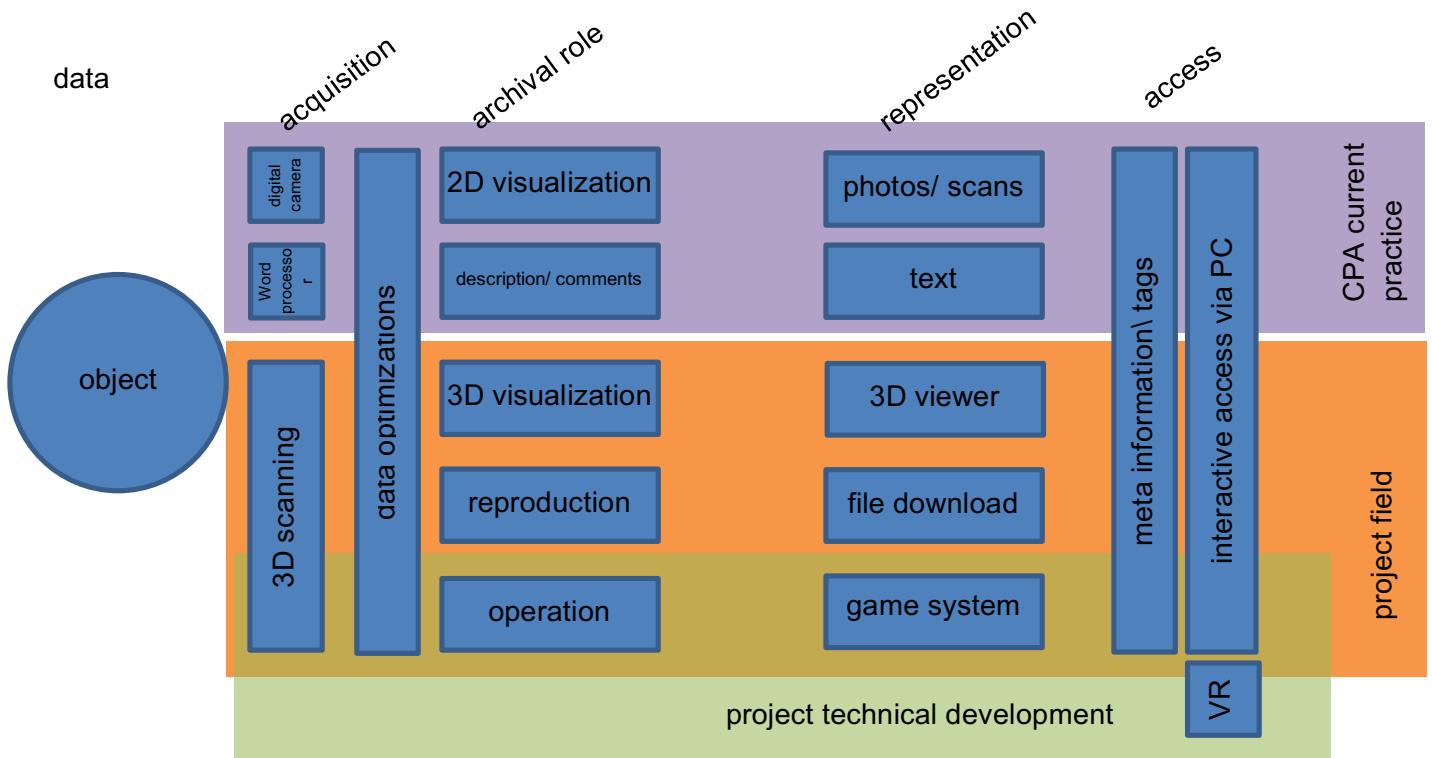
data

acquisition

archival role

representation

access

digital camera

Word processo r

data optimizations

2D visualization

description/ comments

photos/ scans

text

meta information\ tags

interactive access via PC

CPA current practice

object

3D scanning

3D visualization

reproduction

operation

3D viewer

file download

game system

project field

VR

project technical development